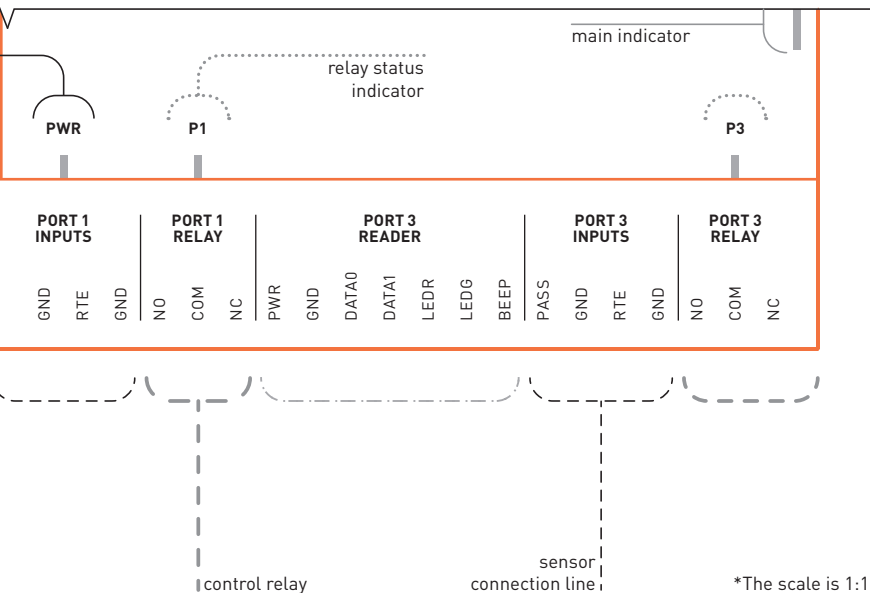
main indicator

relay status indicator

PWR

P1

P3

| PORT 1 INPUTS | PORT 1 RELAY | PORT 3 READER | PORT 3 INPUTS | PORT 3 RELAY |
|---|---|---|---|---|
| GND RTE GND | NO COM NC | PWR GND DATA0 DATA1 LEDR LEDG BEEP | PASS GND RTE GND | NO COM NC |

control relay

sensor connection line

*The scale is 1:1